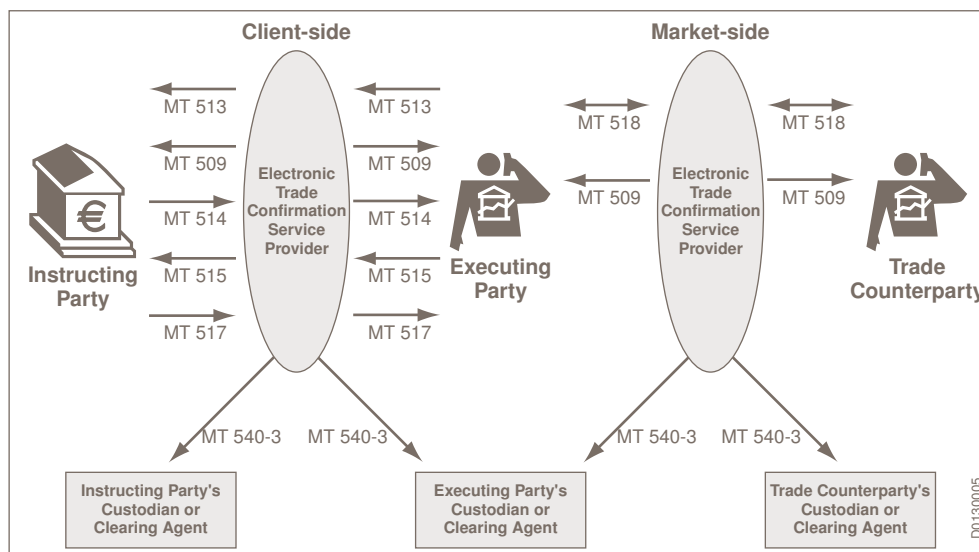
Client-side

Market-side

MT 513
MT 509
MT 514
MT 515
MT 517

Electronic Trade Confirmation Service Provider

MT 513
MT 509
MT 514
MT 515
MT 517

MT 518
MT 509

Electronic Trade Confirmation Service Provider

MT 518
MT 509

€

Instructing Party

Executing Party

Trade Counterparty

MT 540-3
MT 540-3
MT 540-3
MT 540-3

Instructing Party's Custodian or Clearing Agent

Executing Party's Custodian or Clearing Agent

Trade Counterparty's Custodian or Clearing Agent

D0130005